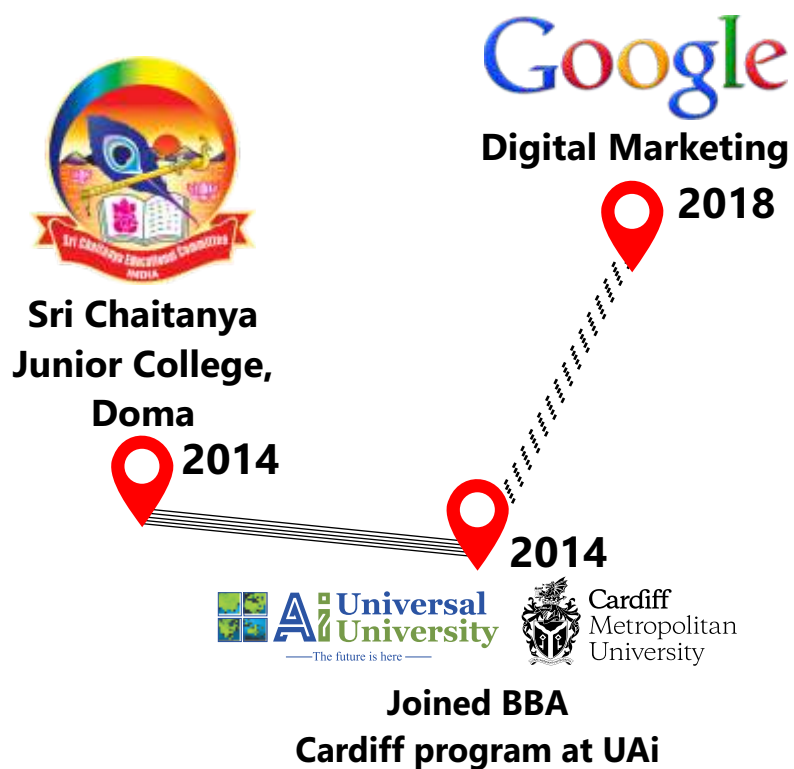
Google
Digital Marketing
2018

Sri Chaitanya Educational Committee
INDIA

Sri Chaitanya Junior College, Doma
2014

2014

Ai Universal University
The future is here

Cardiff Metropolitan University

Joined BBA
Cardiff program at UAi